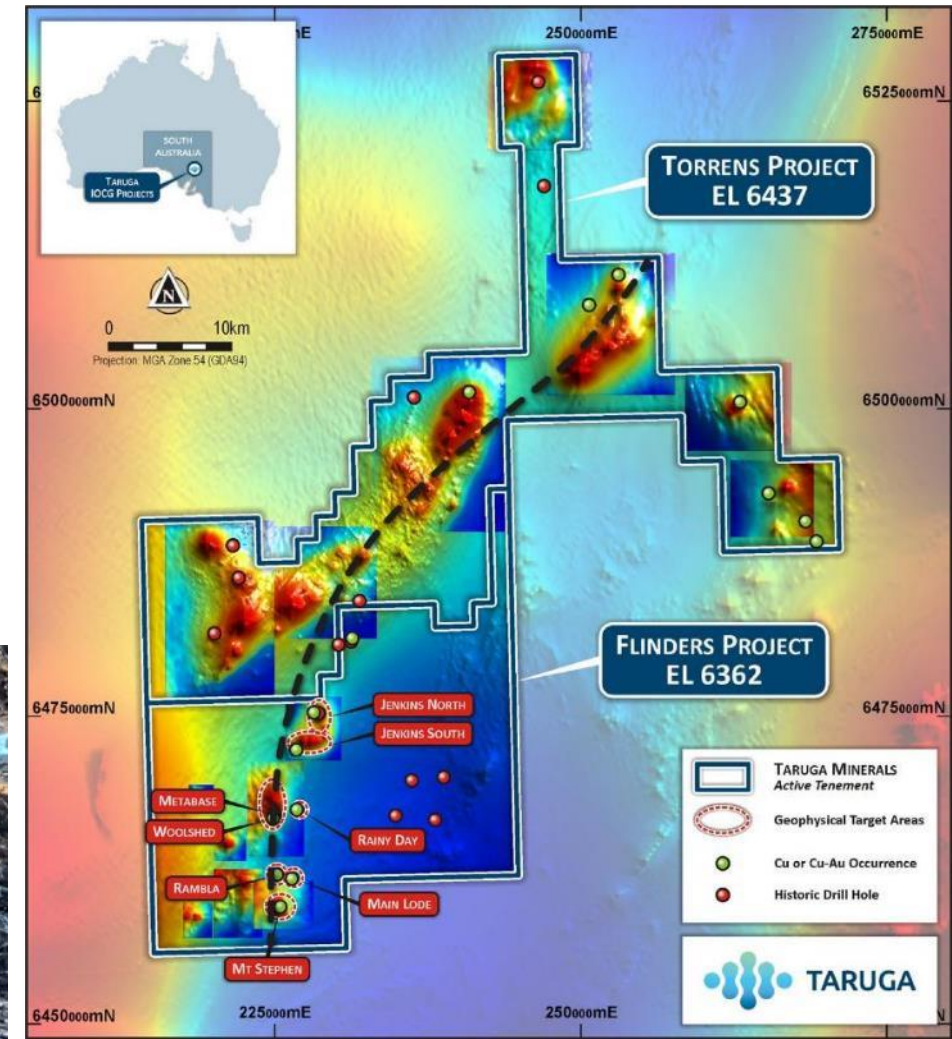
SOUTH AUSTRALIA

TARUGA IOCG PROJECTS

N

0 10km

Projection: MGA Zone 54 (GDA94)

E

250000mE

275000mE

6525000mN

TORRENS PROJECT
EL 6437

6500000mN

6500000mN

FLINDERS PROJECT
EL 6362

6475000mN

6475000mN

JENKINS NORTH

JENKINS SOUTH

METABASE

WOOLSHED

RAINY DAY

RAMBLA

MAIN LODE

MT STEPHEN

TARUGA MINERALS
Active Tenement

Geophysical Target Areas

Cu or Cu-Au Occurrence

Historic Drill Hole

TARUGA

6450000mN

225000mE

250000mE